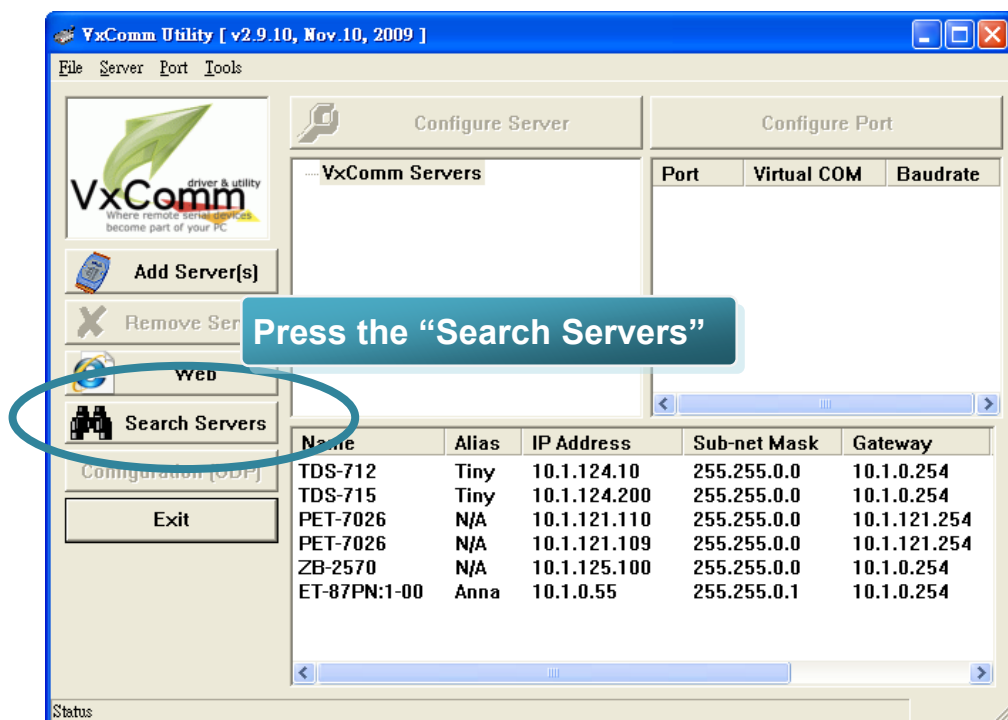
VxComm Utility [ v2.9.10, Nov.10, 2009 ]

File Server Port Tools

VxComm driver & utility Where remote serial devices become part of your PC

Configure Server

Configure Port

VxComm Servers

| Port | Virtual COM | Baudrate |
|---|---|---|

Add Server[s]

Remove Ser

Press the "Search Servers"

Web

Search Servers

Configuration (UDP)

Exit

| Name | Alias | IP Address | Sub-net Mask | Gateway |
|---|---|---|---|---|
| TDS-712 | Tiny | 10.1.124.10 | 255.255.0.0 | 10.1.0.254 |
| TDS-715 | Tiny | 10.1.124.200 | 255.255.0.0 | 10.1.0.254 |
| PET-7026 | N/A | 10.1.121.110 | 255.255.0.0 | 10.1.121.254 |
| PET-7026 | N/A | 10.1.121.109 | 255.255.0.0 | 10.1.121.254 |
| ZB-2570 | N/A | 10.1.125.100 | 255.255.0.0 | 10.1.0.254 |
| ET-87PN:1-00 | Anna | 10.1.0.55 | 255.255.0.1 | 10.1.0.254 |

Status